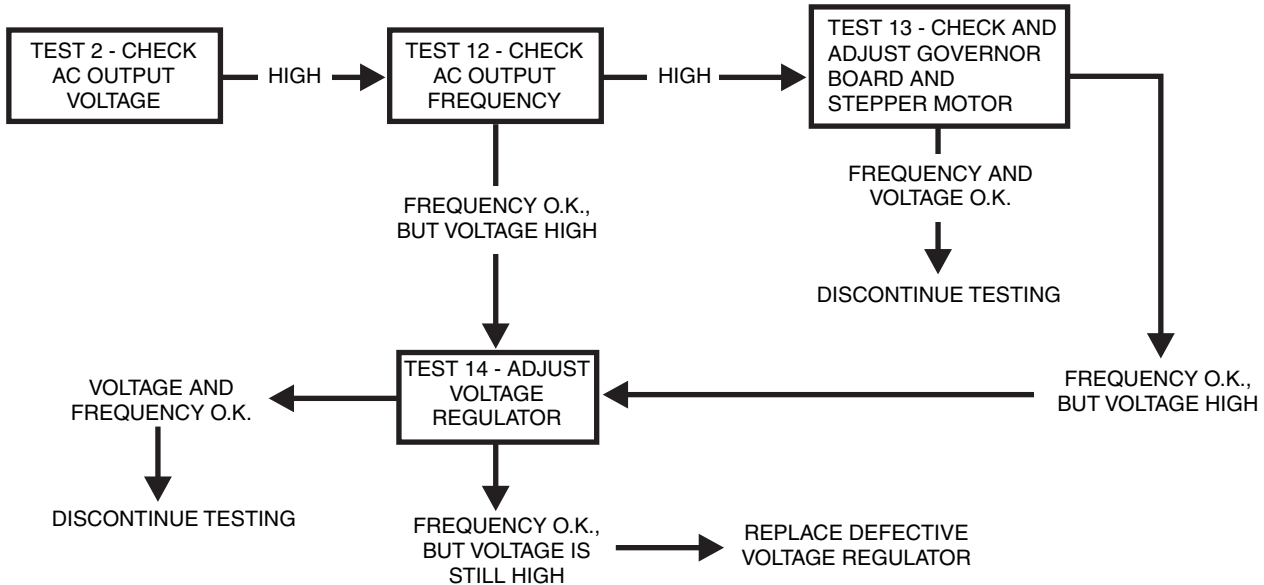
TEST 2 - CHECK AC OUTPUT VOLTAGE

HIGH

TEST 12 - CHECK AC OUTPUT FREQUENCY

HIGH

TEST 13 - CHECK AND ADJUST GOVERNOR BOARD AND STEPPER MOTOR

FREQUENCY AND VOLTAGE O.K.

DISCONTINUE TESTING

FREQUENCY O.K., BUT VOLTAGE HIGH

TEST 14 - ADJUST VOLTAGE REGULATOR

FREQUENCY O.K., BUT VOLTAGE HIGH

VOLTAGE AND FREQUENCY O.K.

DISCONTINUE TESTING

FREQUENCY O.K., BUT VOLTAGE IS STILL HIGH

REPLACE DEFECTIVE VOLTAGE REGULATOR